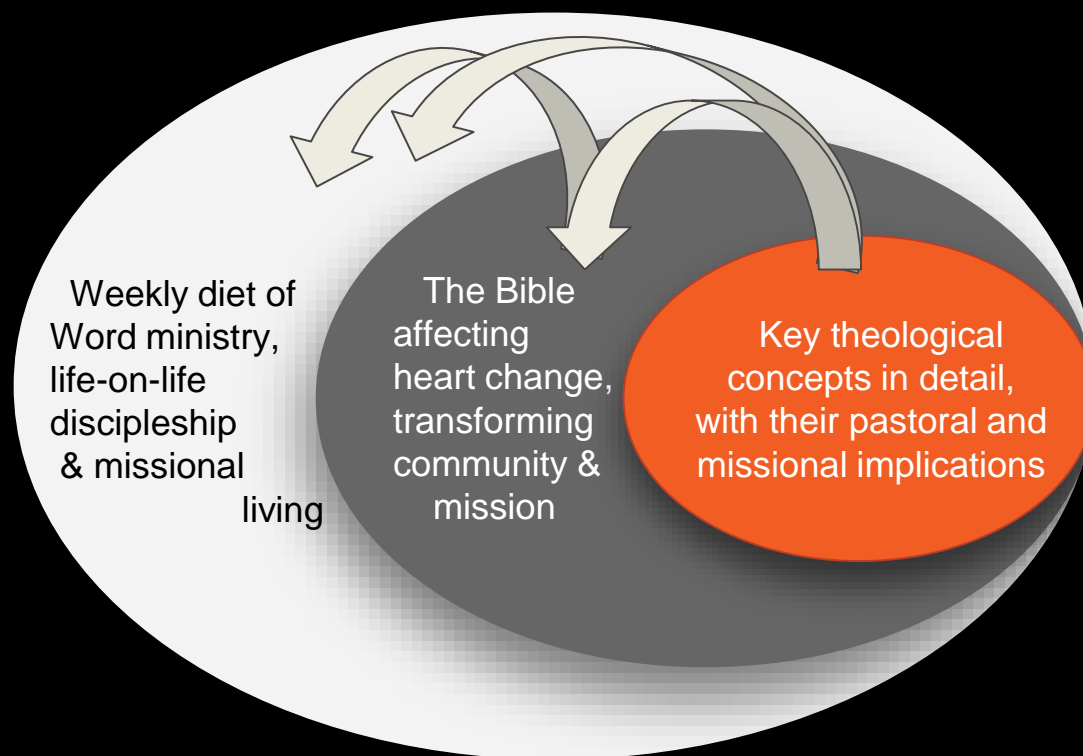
Weekly diet of Word ministry, life-on-life discipleship & missional living

The Bible affecting heart change, transforming community & mission

Key theological concepts in detail, with their pastoral and missional implications